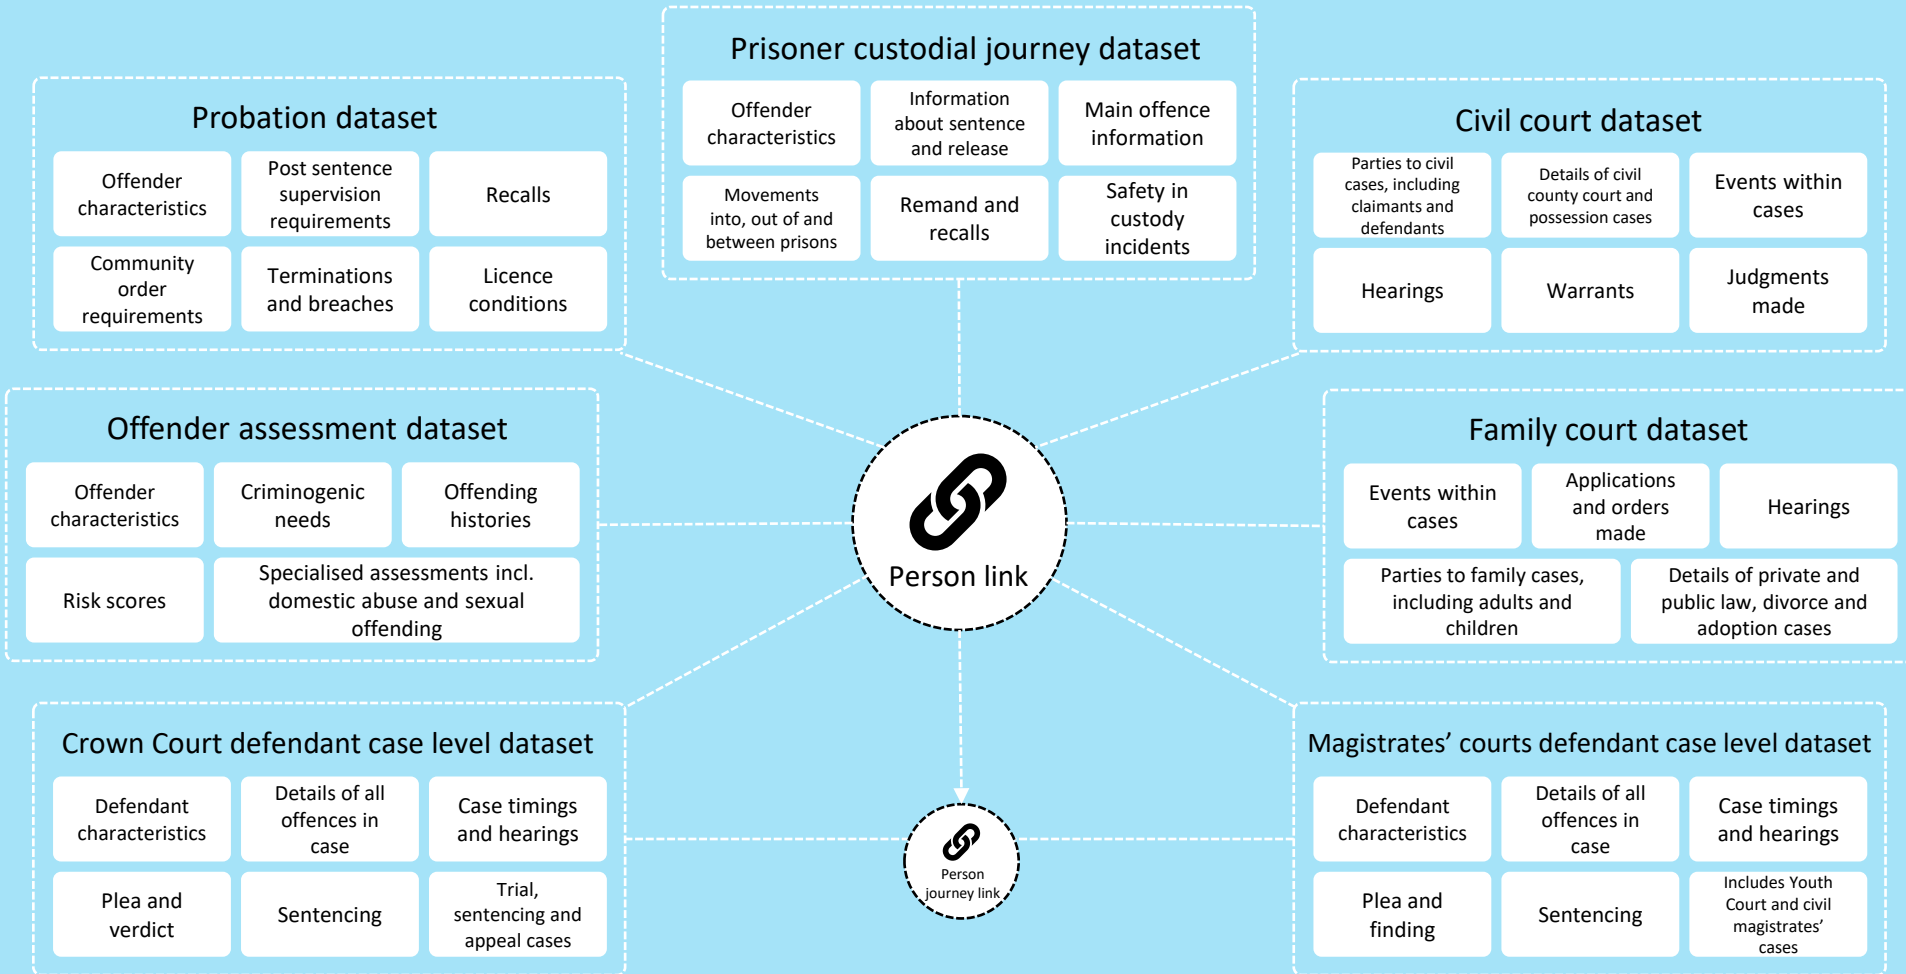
Prisoner custodial journey dataset

Offender characteristics

Information about sentence and release

Main offence information

Movements into, out of and between prisons

Remand and recalls

Safety in custody incidents

Probation dataset

Offender characteristics

Post sentence supervision requirements

Recalls

Community order requirements

Terminations and breaches

Licence conditions

Civil court dataset

Parties to civil cases, including claimants and defendants

Details of civil county court and possession cases

Events within cases

Hearings

Warrants

Judgments made

Offender assessment dataset

Offender characteristics

Criminogenic needs

Offending histories

Risk scores

Specialised assessments incl. domestic abuse and sexual offending

Person link

Family court dataset

Events within cases

Applications and orders made

Hearings

Parties to family cases, including adults and children

Details of private and public law, divorce and adoption cases

Crown Court defendant case level dataset

Defendant characteristics

Details of all offences in case

Case timings and hearings

Plea and verdict

Sentencing

Trial, sentencing and appeal cases

Person journey link

Magistrates' courts defendant case level dataset

Defendant characteristics

Details of all offences in case

Case timings and hearings

Plea and finding

Sentencing

Includes Youth Court and civil magistrates' cases